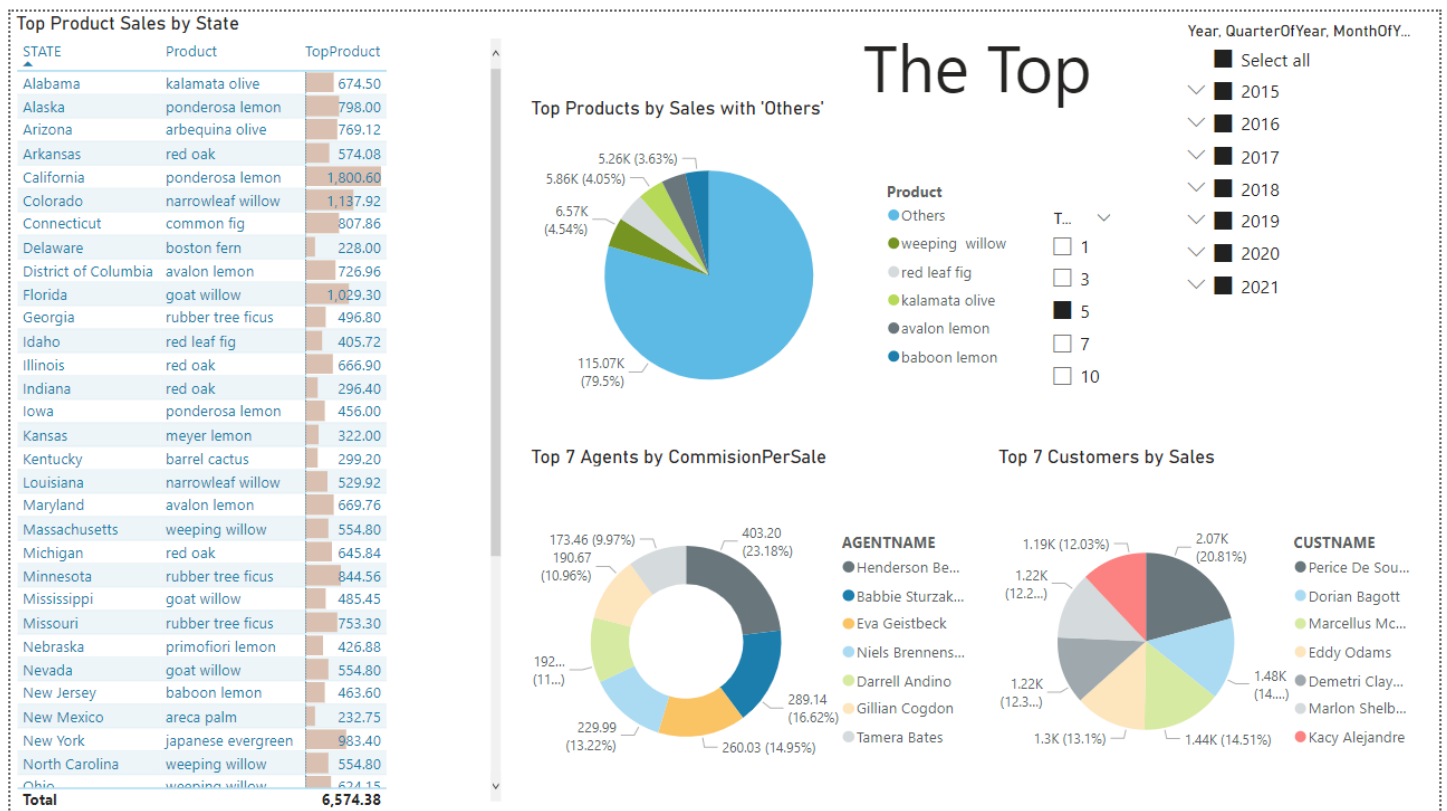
Top Product Sales by State

| STATE | Product | TopProduct |
|---|---|---|
| Alabama | kalamata olive | 674.50 |
| Alaska | ponderosa lemon | 798.00 |
| Arizona | arbequina olive | 769.12 |
| Arkansas | red oak | 574.08 |
| California | ponderosa lemon | 1,800.60 |
| Colorado | narrowleaf willow | 1,137.92 |
| Connecticut | common fig | 807.86 |
| Delaware | boston fern | 228.00 |
| District of Columbia | avalon lemon | 726.96 |
| Florida | goat willow | 1,029.30 |
| Georgia | rubber tree ficus | 496.80 |
| Idaho | red leaf fig | 405.72 |
| Illinois | red oak | 666.90 |
| Indiana | red oak | 296.40 |
| Iowa | ponderosa lemon | 456.00 |
| Kansas | meyer lemon | 322.00 |
| Kentucky | barrel cactus | 299.20 |
| Louisiana | narrowleaf willow | 529.92 |
| Maryland | avalon lemon | 669.76 |
| Massachusetts | weeping willow | 554.80 |
| Michigan | red oak | 645.84 |
| Minnesota | rubber tree ficus | 844.56 |
| Mississippi | goat willow | 485.45 |
| Missouri | rubber tree ficus | 753.30 |
| Nebraska | primofiori lemon | 426.88 |
| Nevada | goat willow | 554.80 |
| New Jersey | baboon lemon | 463.60 |
| New Mexico | areca palm | 232.75 |
| New York | japanese evergreen | 983.40 |
| North Carolina | weeping willow | 554.80 |
| Ohio | weeping willow | 624.15 |
| Total | | 6,574.38 |

The Top

Top Products by Sales with 'Others'

5.26K (3.63%)
5.86K (4.05%)
6.57K (4.54%)
115.07K (79.5%)

Product
Others
weeping willow
red leaf fig
kalamata olive
avalon lemon
baboon lemon

T...
1
3
5
7
10

Year, QuarterOfYear, MonthOfY...
Select all
2015
2016
2017
2018
2019
2020
2021

Top 7 Agents by CommisionPerSale

173.46 (9.97%)
190.67 (10.96%)
192... (11...)
229.99 (13.22%)
403.20 (23.18%)
289.14 (16.62%)
260.03 (14.95%)

AGENTNAME
Henderson Be...
Babbie Sturzak...
Eva Geistbeck
Niels Brennens...
Darrell Andino
Gillian Cogdon
Tamera Bates

Top 7 Customers by Sales

1.19K (12.03%)
1.22K (12.2...)
1.22K (12.3...)
1.3K (13.1%)
2.07K (20.81%)
1.48K (14....)
1.44K (14.51%)

CUSTNAME
Perice De Sou...
Dorian Bagott
Marcellus Mc...
Eddy Odams
Demetri Clay...
Marlon Shelb...
Kacy Alejandre